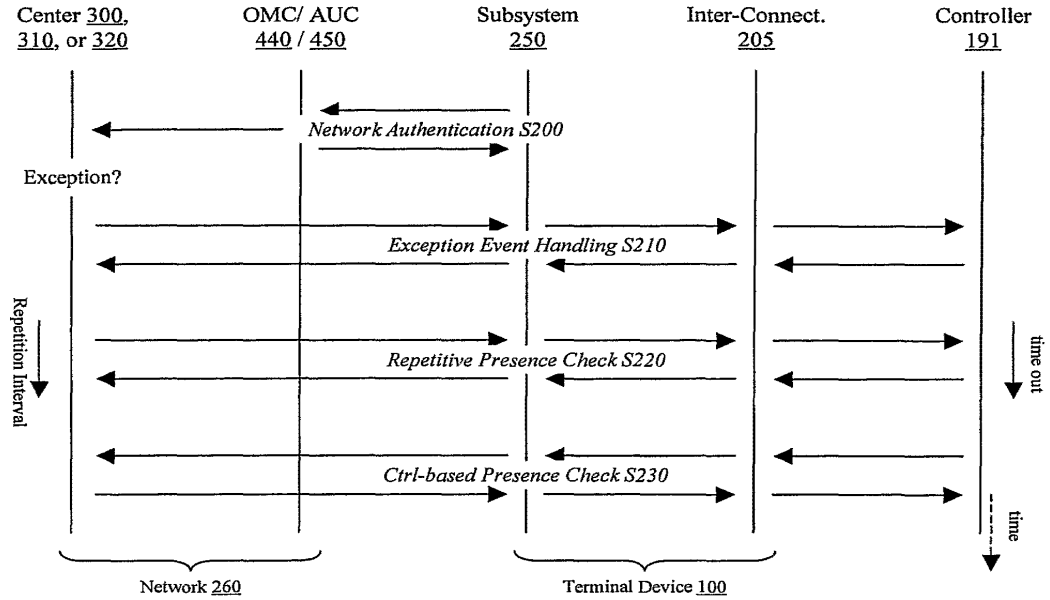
Center 300, 310, or 320

OMC/ AUC 440 / 450

Subsystem 250

Inter-Connect. 205

Controller 191

Network Authentication S200

Exception?

Exception Event Handling S210

Repetition Interval

Repetitive Presence Check S220

time out

Ctrl-based Presence Check S230

time

Network 260

Terminal Device 100